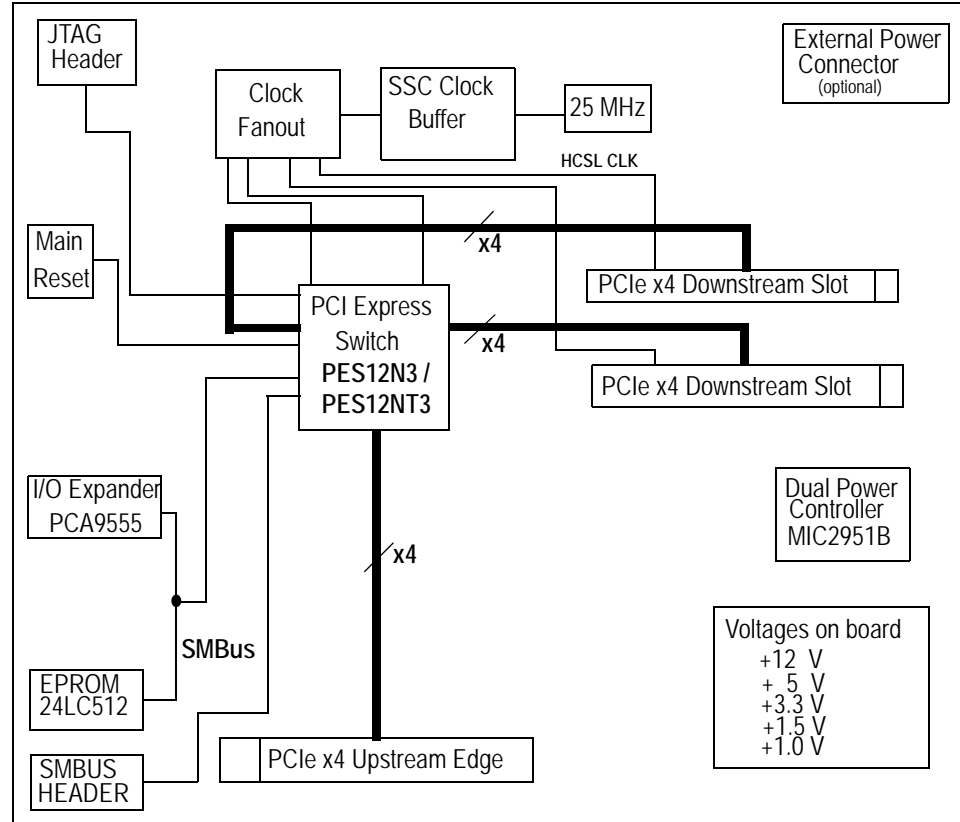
JTAG Header

Clock Fanout

SSC Clock Buffer

25 MHz

External Power Connector (optional)

HCSL CLK

Main Reset

x4

PCIe x4 Downstream Slot

PCI Express Switch PES12N3 / PES12NT3

x4

PCIe x4 Downstream Slot

I/O Expander PCA9555

Dual Power Controller MIC2951B

x4

SMBus

Voltages on board
+12 V
+ 5 V
+3.3 V
+1.5 V
+1.0 V

EPROM 24LC512

SMBUS HEADER

PCIe x4 Upstream Edge